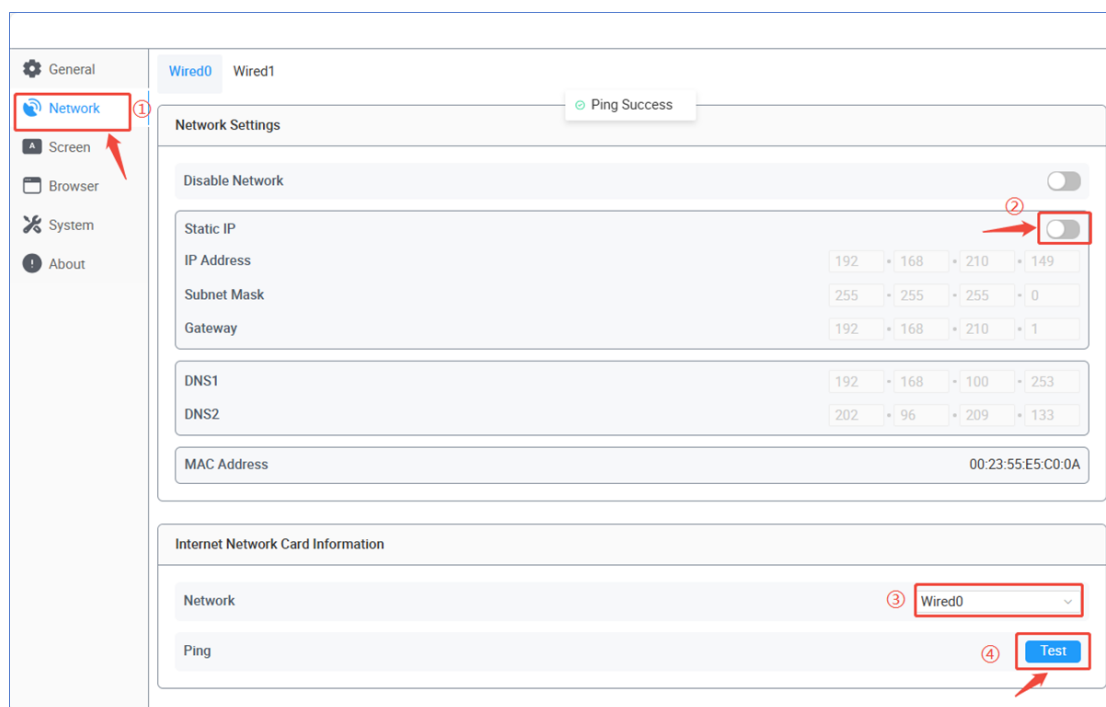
General
Network ①
Screen
Browser
System
About

Wired0 Wired1

Ping Success

Network Settings

Disable Network

Static IP ②
IP Address 192 . 168 . 210 . 149
Subnet Mask 255 . 255 . 255 . 0
Gateway 192 . 168 . 210 . 1

DNS1 192 . 168 . 100 . 253
DNS2 202 . 96 . 209 . 133

MAC Address 00:23:55:E5:C0:0A

Internet Network Card Information

Network ③ Wired0

Ping ④ Test